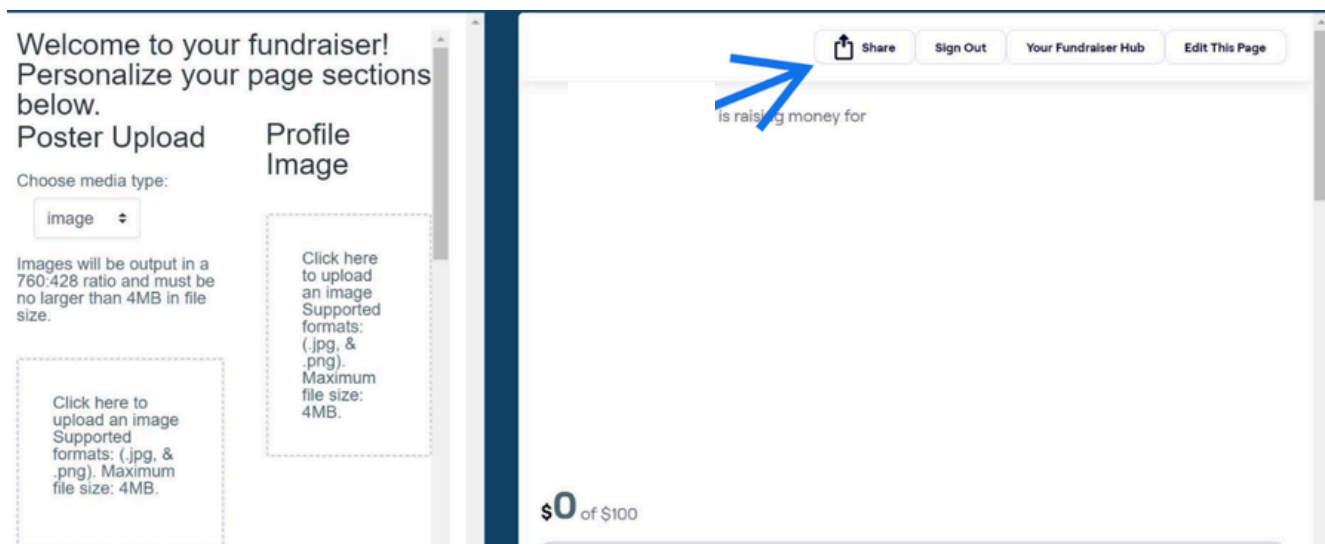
Welcome to your fundraiser! Personalize your page sections below.

Poster Upload

Choose media type:

image

Images will be output in a 760:428 ratio and must be no larger than 4MB in file size.

Click here to upload an image Supported formats: (.jpg, & .png). Maximum file size: 4MB.

Profile Image

Click here to upload an image Supported formats: (.jpg, & .png). Maximum file size: 4MB.

Share Sign Out Your Fundraiser Hub Edit This Page

is raising money for

$0 of $100